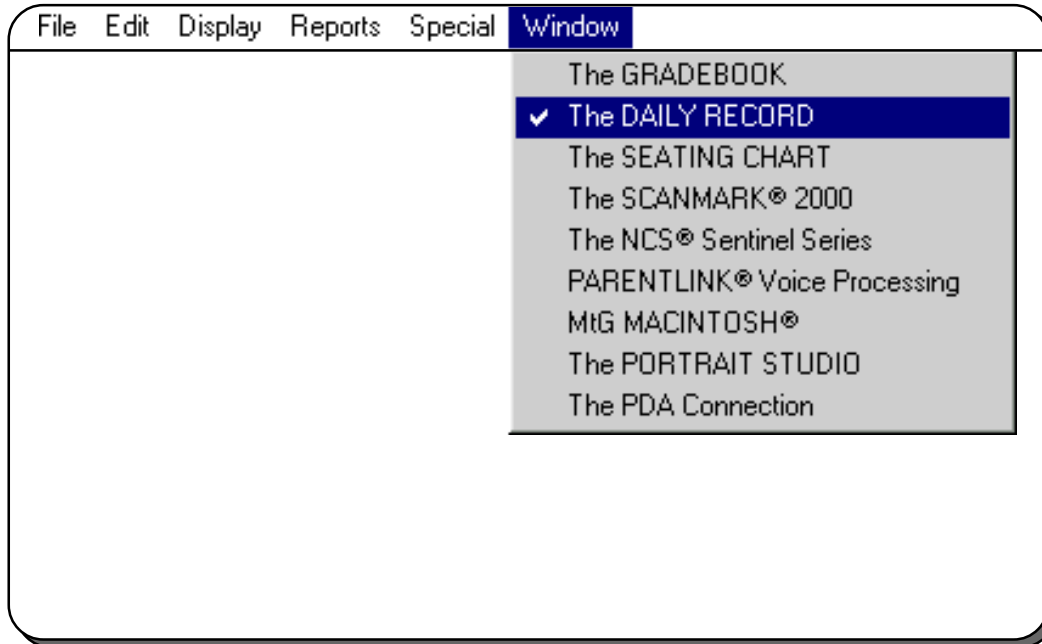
File Edit Display Reports Special Window

The GRADEBOOK
✔ The DAILY RECORD
The SEATING CHART
The SCANMARK® 2000
The NCS® Sentinel Series
PARENTLINK® Voice Processing
MtG MACINTOSH®
The PORTRAIT STUDIO
The PDA Connection